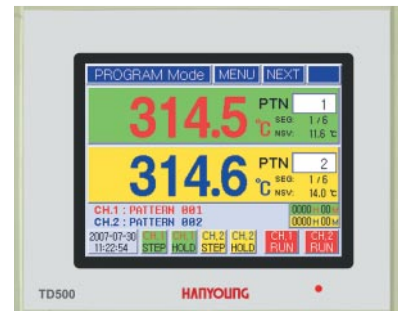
PROGRAM Mode MENU NEXT

314.5 ℃ PTN 1 SEG: 1 / 6 NSV: 11.6 ℃

314.6 ℃ PTN 2 SEG: 1 / 6 NSV: 14.0 ℃

CH.1 : PATTERN 001
CH.2 : PATTERN 002

0000H00M
0000H00M

2007-07-30
11:22:54

CH.1 STEP
CH.1 HOLD
CH.2 STEP
CH.2 HOLD
CH.1 RUN
CH.2 RUN

TD500

HANYOUNG